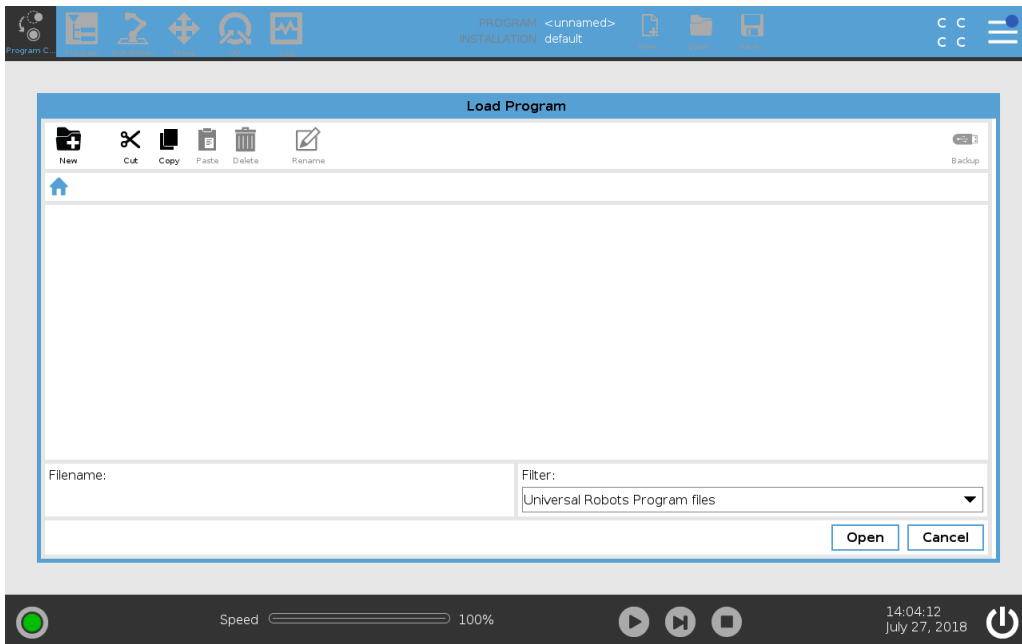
Program C...

PROGRAM <unnamed>
INSTALLATION default

C C
C C

Load Program

New Cut Copy Paste Delete Rename

Backup

Filename:

Filter:

Universal Robots Program files

Open Cancel

Speed 100%

14:04:12
July 27, 2018